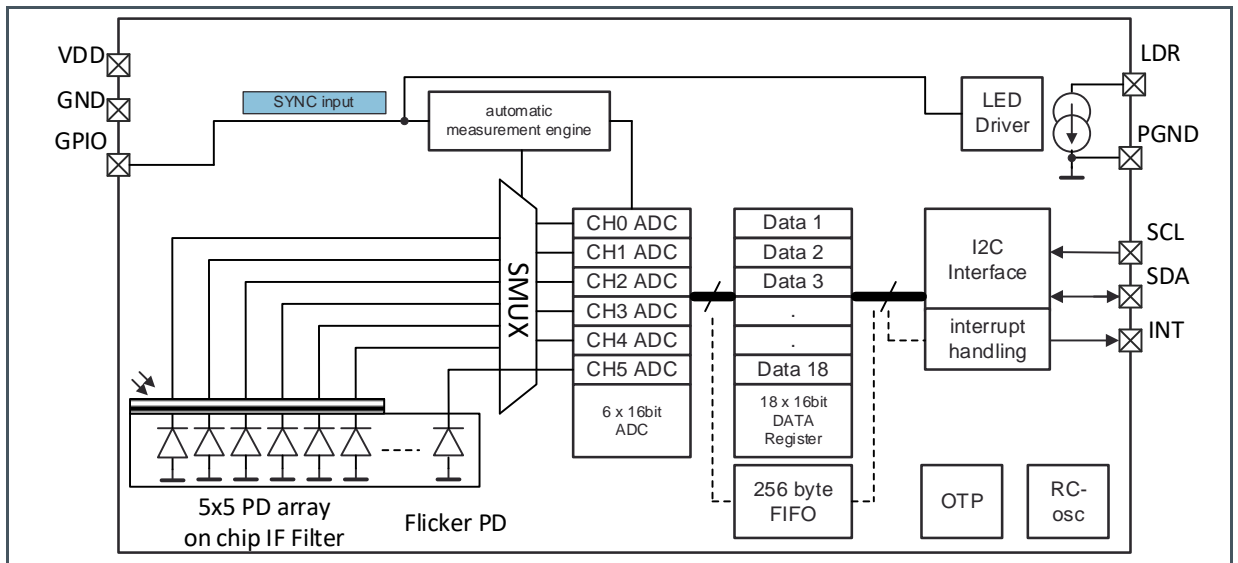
VDD
GND
GPIO
SYNC input
automatic measurement engine
LED Driver
LDR
PGND
SMUX
CH0 ADC
CH1 ADC
CH2 ADC
CH3 ADC
CH4 ADC
CH5 ADC
6 x 16bit ADC
Data 1
Data 2
Data 3
.
.
Data 18
18 x 16bit DATA Register
I2C Interface
interrupt handling
SCL
SDA
INT
5x5 PD array on chip IF Filter
Flicker PD
256 byte FIFO
OTP
RC-osc